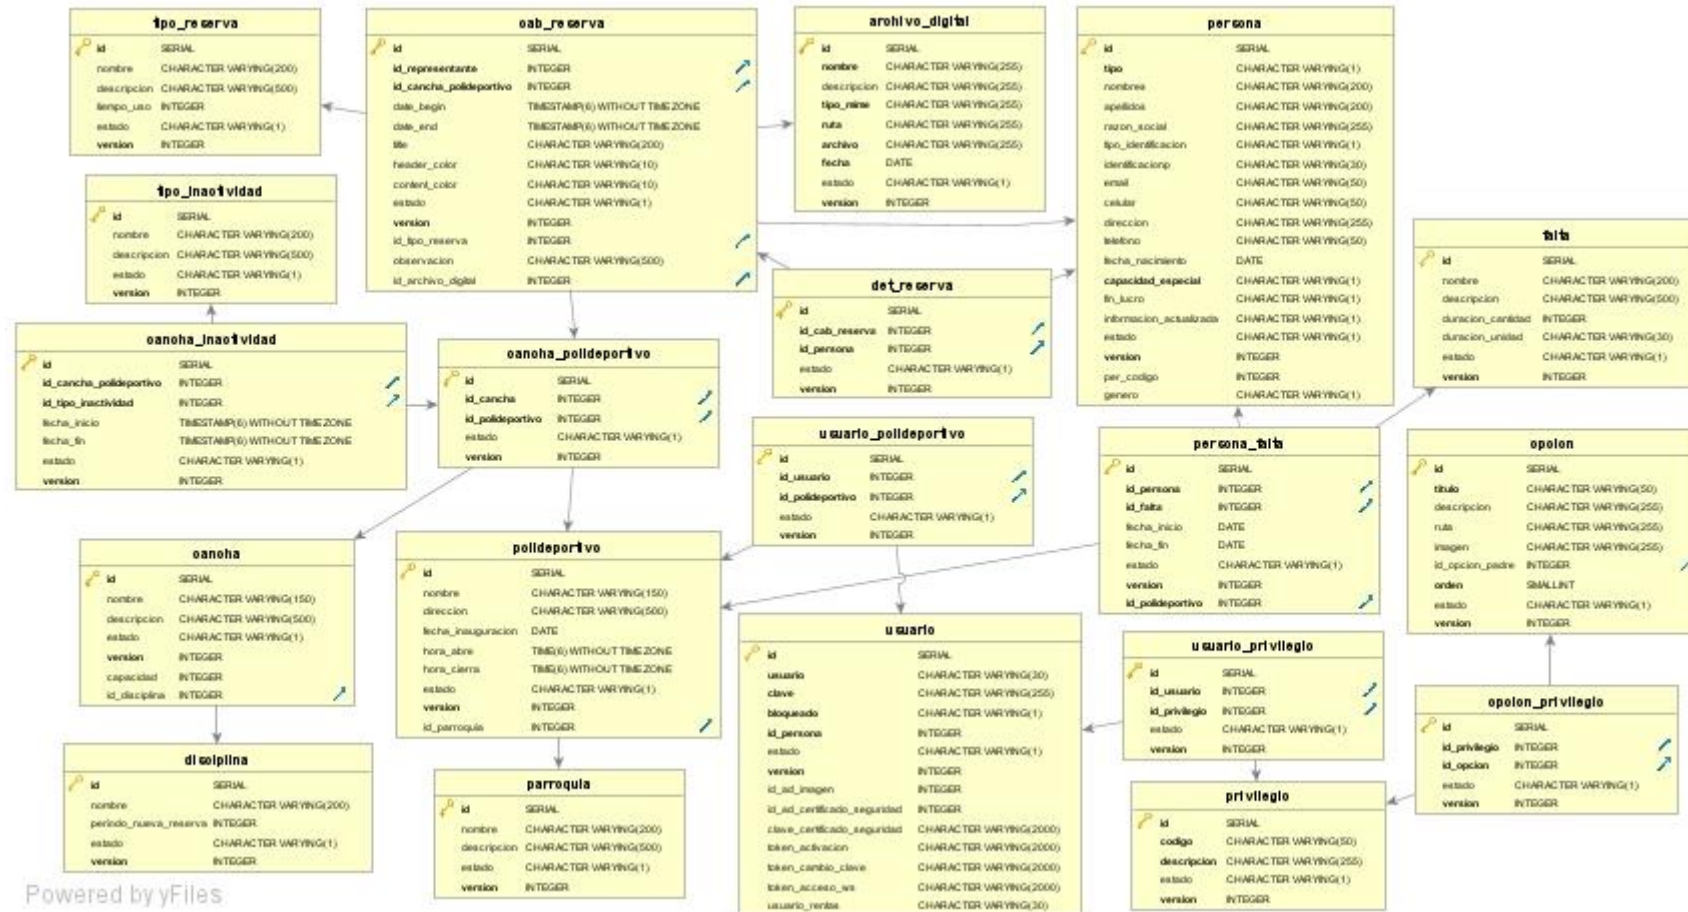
tipo_reserva

| | |
|---|---|
| id | SERIAL |
| nombre | CHARACTER VARYING(200) |
| descripcion | CHARACTER VARYING(500) |
| tiempo_uso | INTEGER |
| estado | CHARACTER VARYING(1) |
| version | INTEGER |

cab_reserva

| | |
|---|---|
| id | SERIAL |
| id_representante | INTEGER |
| id_cancha_polideportivo | INTEGER |
| date_begin | TIMESTAMP(6) WITHOUT TIME ZONE |
| date_end | TIMESTAMP(6) WITHOUT TIME ZONE |
| title | CHARACTER VARYING(200) |
| header_color | CHARACTER VARYING(10) |
| content_color | CHARACTER VARYING(10) |
| estado | CHARACTER VARYING(1) |
| version | INTEGER |
| id_tipo_reserva | INTEGER |
| observacion | CHARACTER VARYING(500) |
| id_archivo_digital | INTEGER |

archivo_digital

| | |
|---|---|
| id | SERIAL |
| nombre | CHARACTER VARYING(255) |
| descripcion | CHARACTER VARYING(255) |
| tipo_mime | CHARACTER VARYING(255) |
| ruta | CHARACTER VARYING(255) |
| archivo | CHARACTER VARYING(255) |
| fecha | DATE |
| estado | CHARACTER VARYING(1) |
| version | INTEGER |

persona

| | |
|---|---|
| id | SERIAL |
| tipo | CHARACTER VARYING(1) |
| nombres | CHARACTER VARYING(200) |
| apellidos | CHARACTER VARYING(200) |
| razon_social | CHARACTER VARYING(255) |
| tipo_identificacion | CHARACTER VARYING(1) |
| identificacionp | CHARACTER VARYING(30) |
| email | CHARACTER VARYING(50) |
| celular | CHARACTER VARYING(50) |
| direccion | CHARACTER VARYING(255) |
| telefono | CHARACTER VARYING(50) |
| fecha_nacimiento | DATE |
| capacidad_especial | CHARACTER VARYING(1) |
| fin_lucro | CHARACTER VARYING(1) |
| informacion_actualizada | CHARACTER VARYING(1) |
| estado | CHARACTER VARYING(1) |
| version | INTEGER |
| per_codigo | INTEGER |
| genero | CHARACTER VARYING(1) |

tipo_inactividad

| | |
|---|---|
| id | SERIAL |
| nombre | CHARACTER VARYING(200) |
| descripcion | CHARACTER VARYING(500) |
| estado | CHARACTER VARYING(1) |
| version | INTEGER |

det_reserva

| | |
|---|---|
| id | SERIAL |
| id_cab_reserva | INTEGER |
| id_persona | INTEGER |
| estado | CHARACTER VARYING(1) |
| version | INTEGER |

falta

| | |
|---|---|
| id | SERIAL |
| nombre | CHARACTER VARYING(200) |
| descripcion | CHARACTER VARYING(500) |
| duracion_cantidad | INTEGER |
| duracion_unidad | CHARACTER VARYING(30) |
| estado | CHARACTER VARYING(1) |
| version | INTEGER |

cancha_inactividad

| | |
|---|---|
| id | SERIAL |
| id_cancha_polideportivo | INTEGER |
| id_tipo_inactividad | INTEGER |
| fecha_inicio | TIMESTAMP(6) WITHOUT TIME ZONE |
| fecha_fin | TIMESTAMP(6) WITHOUT TIME ZONE |
| estado | CHARACTER VARYING(1) |
| version | INTEGER |

cancha_polideportivo

| | |
|---|---|
| id | SERIAL |
| id_cancha | INTEGER |
| id_polideportivo | INTEGER |
| estado | CHARACTER VARYING(1) |
| version | INTEGER |

usuario_polideportivo

| | |
|---|---|
| id | SERIAL |
| id_usuario | INTEGER |
| id_polideportivo | INTEGER |
| estado | CHARACTER VARYING(1) |
| version | INTEGER |

persona_falta

| | |
|---|---|
| id | SERIAL |
| id_persona | INTEGER |
| id_falta | INTEGER |
| fecha_inicio | DATE |
| fecha_fin | DATE |
| estado | CHARACTER VARYING(1) |
| version | INTEGER |
| id_polideportivo | INTEGER |

opcion

| | |
|---|---|
| id | SERIAL |
| titulo | CHARACTER VARYING(50) |
| descripcion | CHARACTER VARYING(255) |
| ruta | CHARACTER VARYING(255) |
| imagen | CHARACTER VARYING(255) |
| id_opcion_padre | INTEGER |
| orden | SMALLINT |
| estado | CHARACTER VARYING(1) |
| version | INTEGER |

cancha

| | |
|---|---|
| id | SERIAL |
| nombre | CHARACTER VARYING(150) |
| descripcion | CHARACTER VARYING(500) |
| estado | CHARACTER VARYING(1) |
| version | INTEGER |
| capacidad | INTEGER |
| id_disciplina | INTEGER |

polideportivo

| | |
|---|---|
| id | SERIAL |
| nombre | CHARACTER VARYING(150) |
| direccion | CHARACTER VARYING(500) |
| fecha_inauguracion | DATE |
| hora_abre | TIME(6) WITHOUT TIME ZONE |
| hora_cierra | TIME(6) WITHOUT TIME ZONE |
| estado | CHARACTER VARYING(1) |
| version | INTEGER |
| id_parroquia | INTEGER |

usuario

| | |
|---|---|
| id | SERIAL |
| usuario | CHARACTER VARYING(30) |
| clave | CHARACTER VARYING(255) |
| bloqueado | CHARACTER VARYING(1) |
| id_persona | INTEGER |
| estado | CHARACTER VARYING(1) |
| version | INTEGER |
| id_ad_imagen | INTEGER |
| id_ad_certificado_seguridad | INTEGER |
| clave_certificado_seguridad | CHARACTER VARYING(2000) |
| token_activacion | CHARACTER VARYING(2000) |
| token_cambio_clave | CHARACTER VARYING(2000) |
| token_acceso_ws | CHARACTER VARYING(2000) |
| usuario_rentas | CHARACTER VARYING(30) |

usuario_privilegio

| | |
|---|---|
| id | SERIAL |
| id_usuario | INTEGER |
| id_privilegio | INTEGER |
| estado | CHARACTER VARYING(1) |
| version | INTEGER |

opcion_privilegio

| | |
|---|---|
| id | SERIAL |
| id_privilegio | INTEGER |
| id_opcion | INTEGER |
| estado | CHARACTER VARYING(1) |
| version | INTEGER |

disciplina

| | |
|---|---|
| id | SERIAL |
| nombre | CHARACTER VARYING(200) |
| periodo_nueva_reserva | INTEGER |
| estado | CHARACTER VARYING(1) |
| version | INTEGER |

parroquia

| | |
|---|---|
| id | SERIAL |
| nombre | CHARACTER VARYING(200) |
| descripcion | CHARACTER VARYING(500) |
| estado | CHARACTER VARYING(1) |
| version | INTEGER |

privilegio

| | |
|---|---|
| id | SERIAL |
| codigo | CHARACTER VARYING(50) |
| descripcion | CHARACTER VARYING(255) |
| estado | CHARACTER VARYING(1) |
| version | INTEGER |

Powered by yFiles